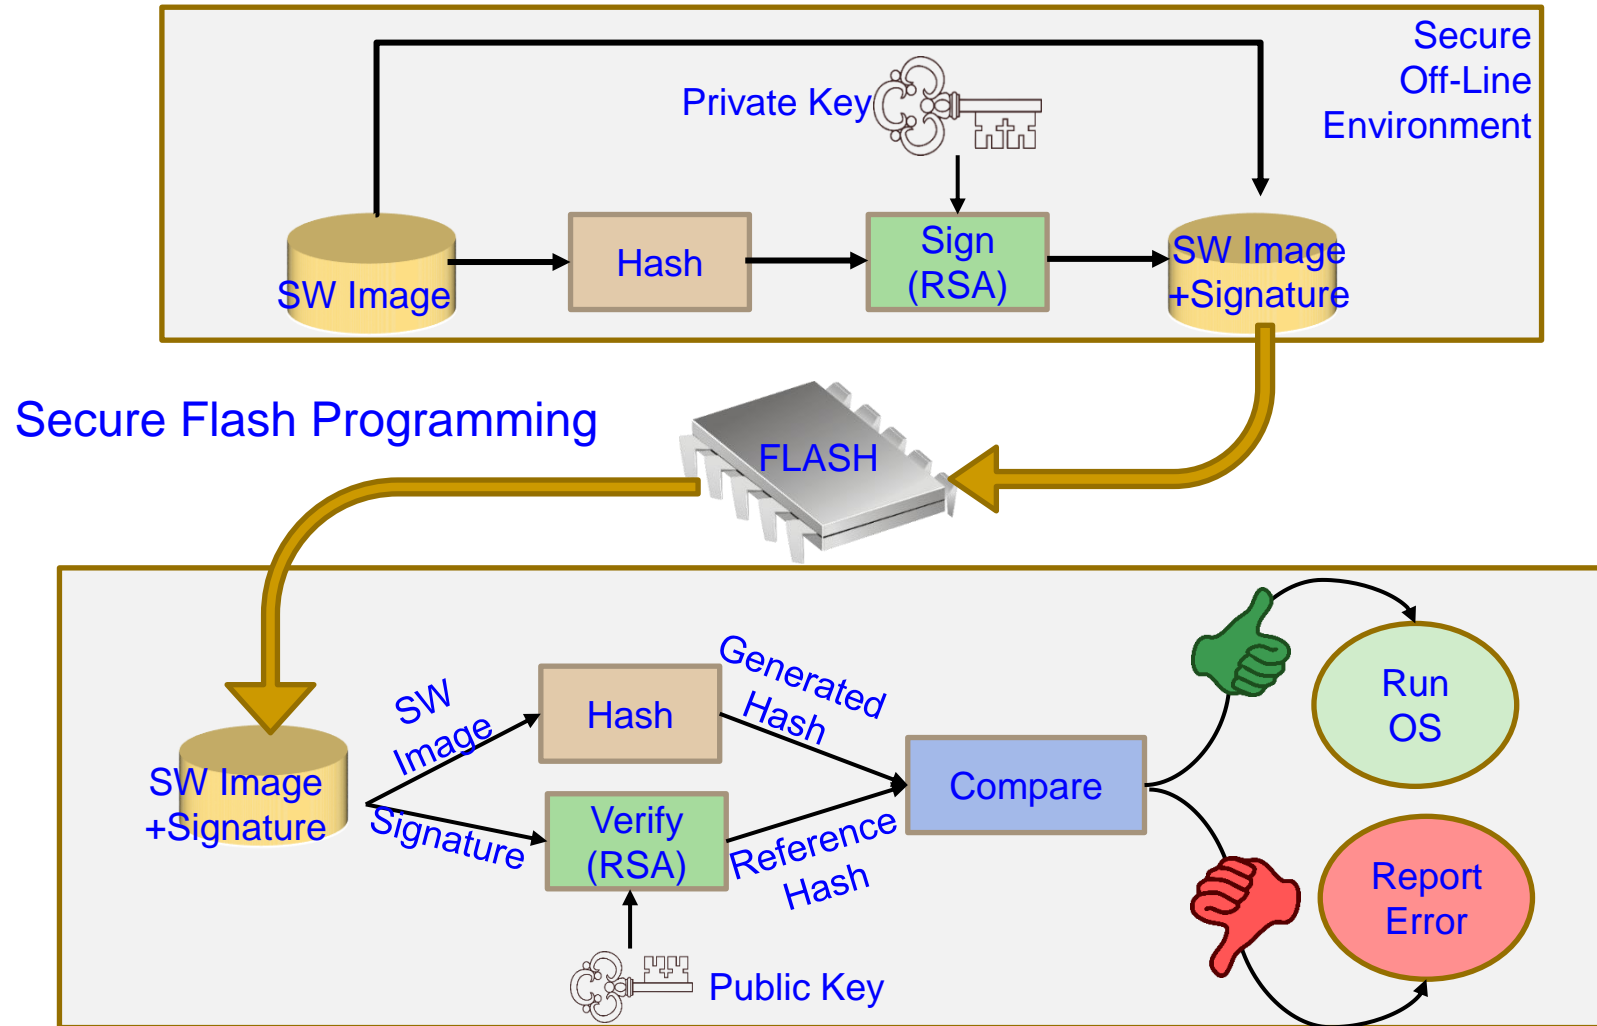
Secure Off-Line Environment

Private Key

SW Image

Hash

Sign (RSA)

SW Image +Signature

Secure Flash Programming

FLASH

SW Image +Signature

SW Image

Hash

Generated Hash

Signature

Verify (RSA)

Reference Hash

Compare

Run OS

Report Error

Public Key